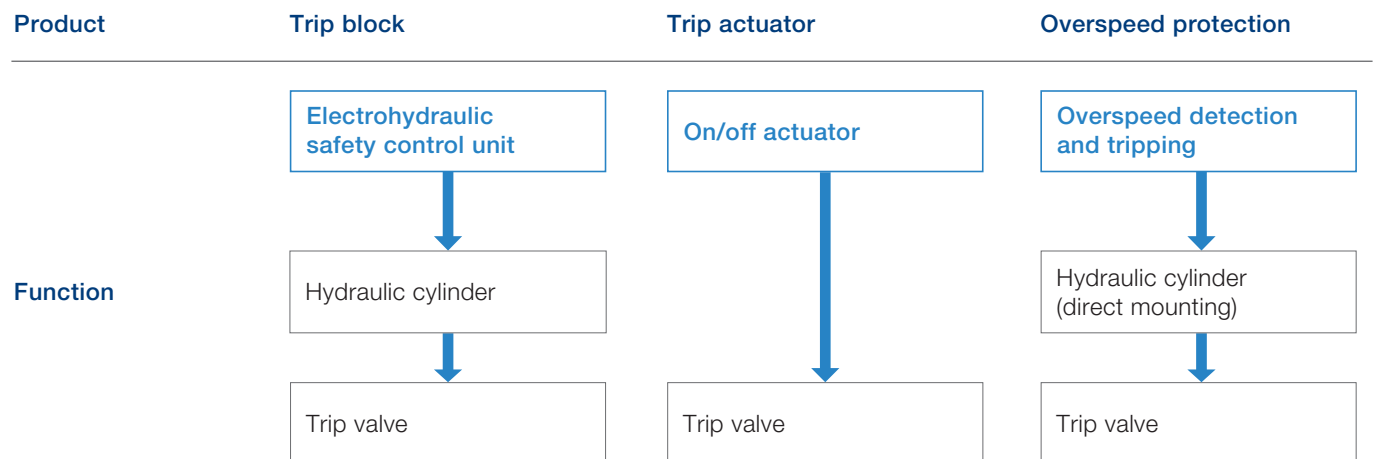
Product

Trip block

Trip actuator

Overspeed protection

Electrohydraulic safety control unit

On/off actuator

Overspeed detection and tripping

Function

Hydraulic cylinder

Hydraulic cylinder (direct mounting)

Trip valve

Trip valve

Trip valve